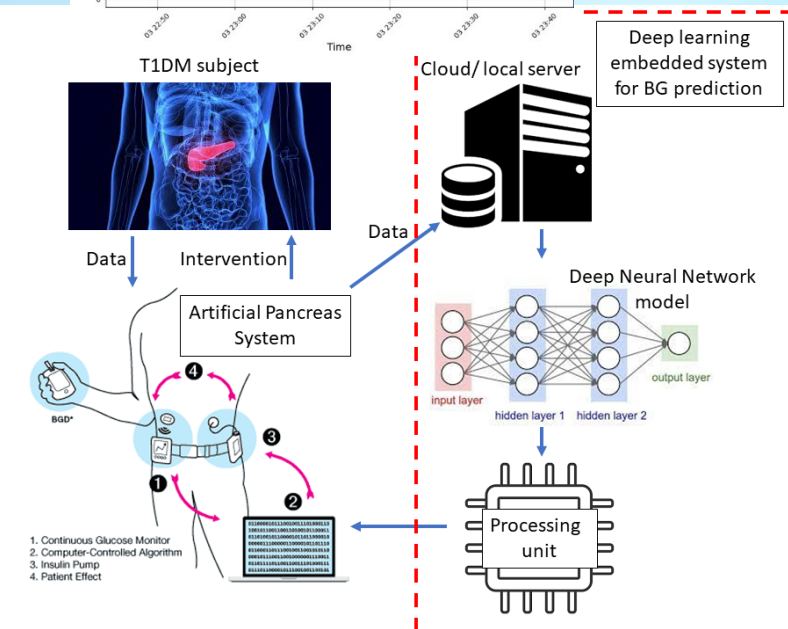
03 22:50 03 23:00 03 23:10 03 23:20 03 23:30 03 23:40
Time

Deep learning embedded system for BG prediction

T1DM subject

Cloud/ local server

Data

Data

Intervention

Artificial Pancreas System

Deep Neural Network model

input layer

hidden layer 1

hidden layer 2

output layer

BGD*

4

3

1

2

1. Continuous Glucose Monitor
2. Computer-Controlled Algorithm
3. Insulin Pump
4. Patient Effect

Processing unit

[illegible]